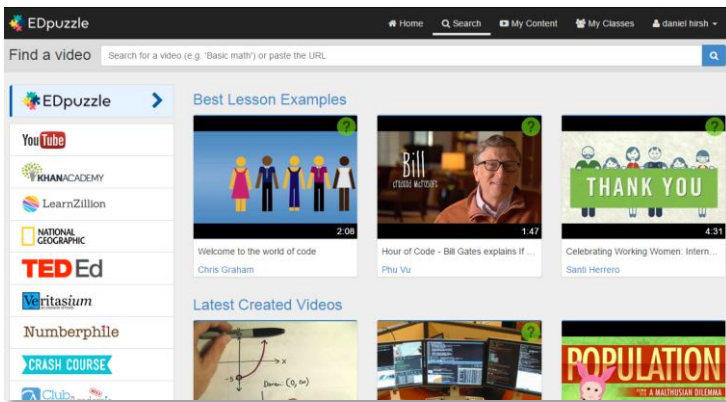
EDpuzzle

Home Search My Content My Classes daniel hirsh

Find a video

Search for a video (e.g. 'Basic math') or paste the URL

EDpuzzle

YouTube

KHANACADEMY

LearnZillion

NATIONAL GEOGRAPHIC

TED Ed

Veritasium

Numberphile

CRASH COURSE

Club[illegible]

Best Lesson Examples

?
2:08
Welcome to the world of code
Chris Graham

?
Bill
1:47
Hour of Code - Bill Gates explains If ...
Phu Vu

?
THANK YOU
4:31
Celebrating Working Women: Intern...
Santi Herrero

Latest Created Videos

x
-5
Domain: $(0, \infty)$

POPULATION
A MALTHUSIAN DILEMMA